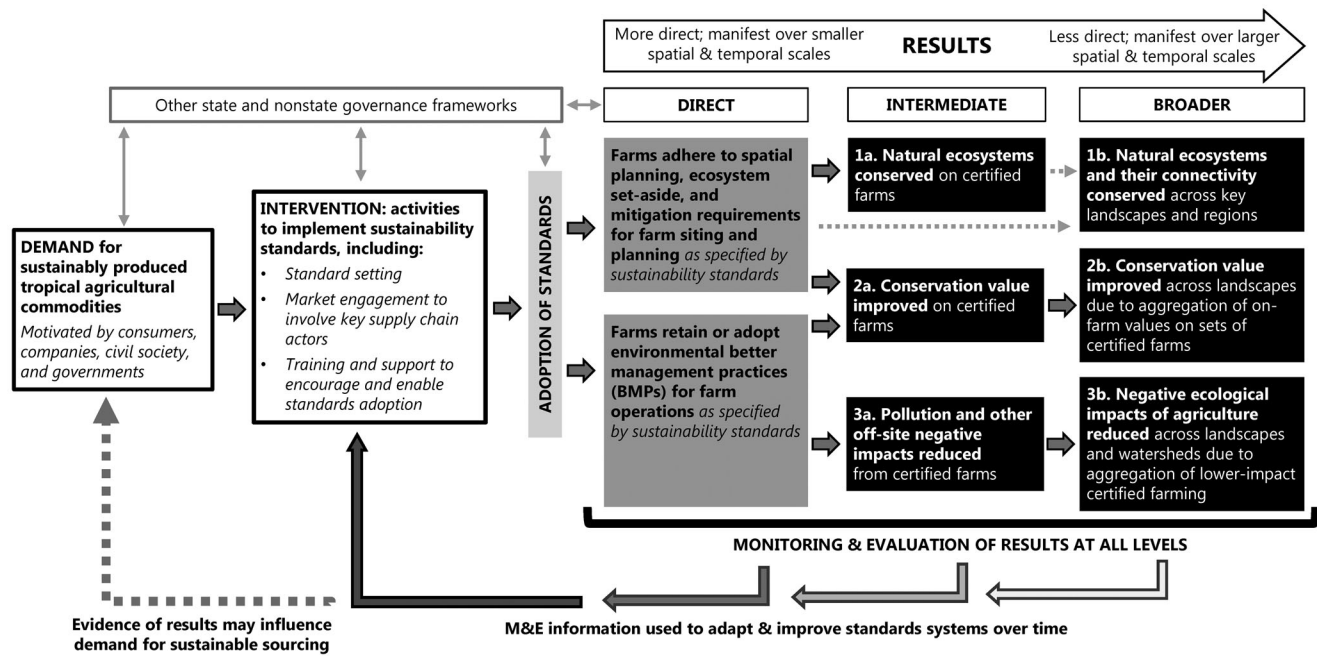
More direct; manifest over smaller spatial & temporal scales

RESULTS

Less direct; manifest over larger spatial & temporal scales

Other state and nonstate governance frameworks

DIRECT

INTERMEDIATE

BROADER

DEMAND for sustainably produced tropical agricultural commodities

Motivated by consumers, companies, civil society, and governments

INTERVENTION: activities to implement sustainability standards, including:

• Standard setting
• Market engagement to involve key supply chain actors
• Training and support to encourage and enable standards adoption

ADOPTION OF STANDARDS

Farms adhere to spatial planning, ecosystem set-aside, and mitigation requirements for farm siting and planning as specified by sustainability standards

Farms retain or adopt environmental better management practices (BMPs) for farm operations as specified by sustainability standards

1a. Natural ecosystems conserved on certified farms

2a. Conservation value improved on certified farms

3a. Pollution and other off-site negative impacts reduced from certified farms

1b. Natural ecosystems and their connectivity conserved across key landscapes and regions

2b. Conservation value improved across landscapes due to aggregation of on-farm values on sets of certified farms

3b. Negative ecological impacts of agriculture reduced across landscapes and watersheds due to aggregation of lower-impact certified farming

MONITORING & EVALUATION OF RESULTS AT ALL LEVELS

Evidence of results may influence demand for sustainable sourcing

M&E information used to adapt & improve standards systems over time